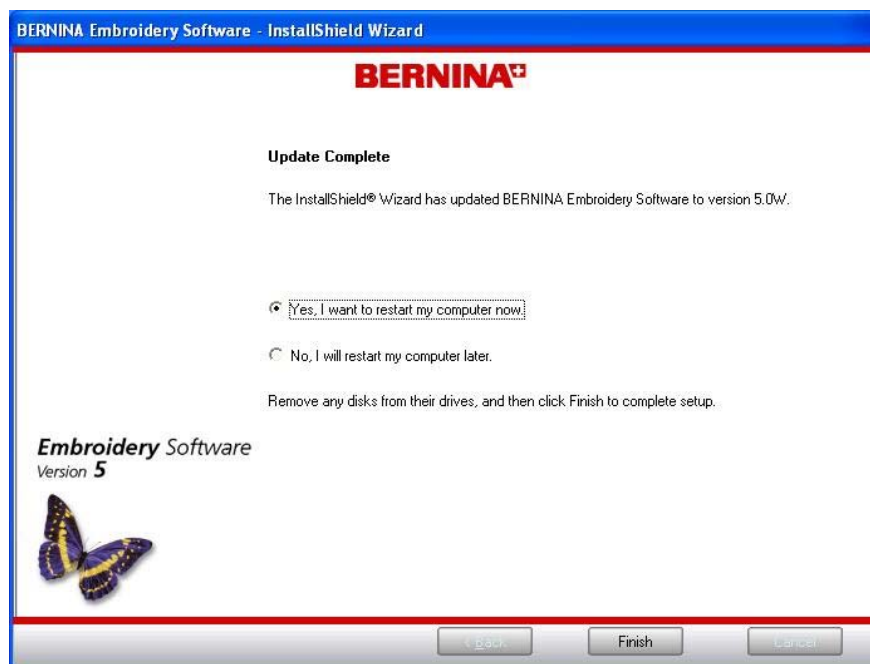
BERNINA Embroidery Software - InstallShield Wizard

BERNINA

Update Complete

The InstallShield® Wizard has updated BERNINA Embroidery Software to version 5.0W.

Yes, I want to restart my computer now.

No, I will restart my computer later.

Remove any disks from their drives, and then click Finish to complete setup.

Embroidery Software
Version 5

< Back

Finish

Cancel